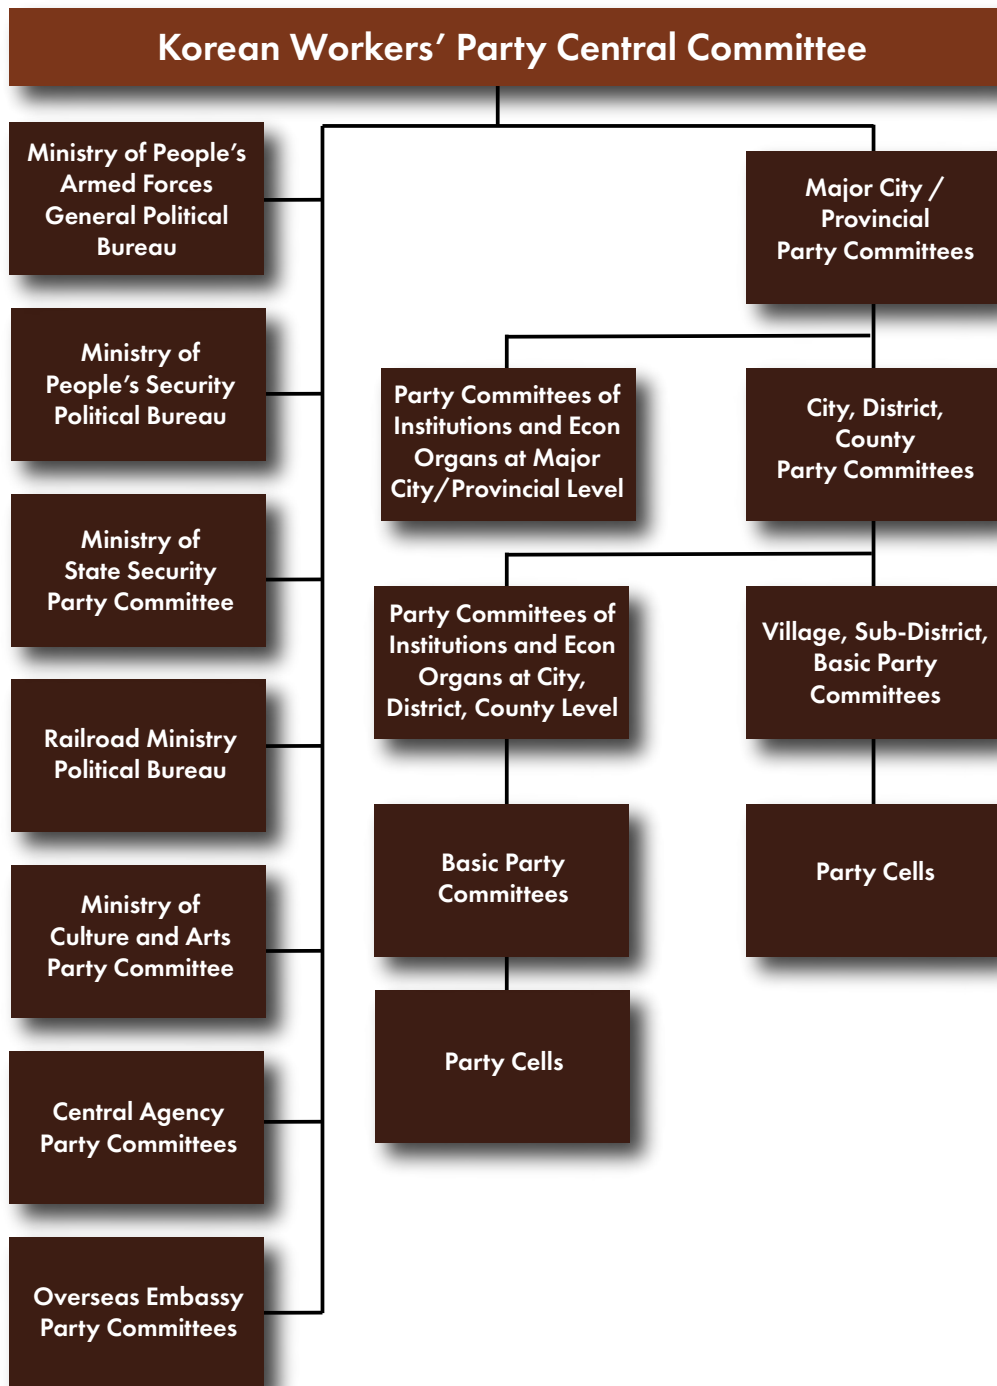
Korean Workers' Party Central Committee

Ministry of People's Armed Forces General Political Bureau

Ministry of People's Security Political Bureau

Ministry of State Security Party Committee

Railroad Ministry Political Bureau

Ministry of Culture and Arts Party Committee

Central Agency Party Committees

Overseas Embassy Party Committees

Major City / Provincial Party Committees

Party Committees of Institutions and Econ Organs at Major City/Provincial Level

City, District, County Party Committees

Party Committees of Institutions and Econ Organs at City, District, County Level

Village, Sub-District, Basic Party Committees

Basic Party Committees

Party Cells

Party Cells